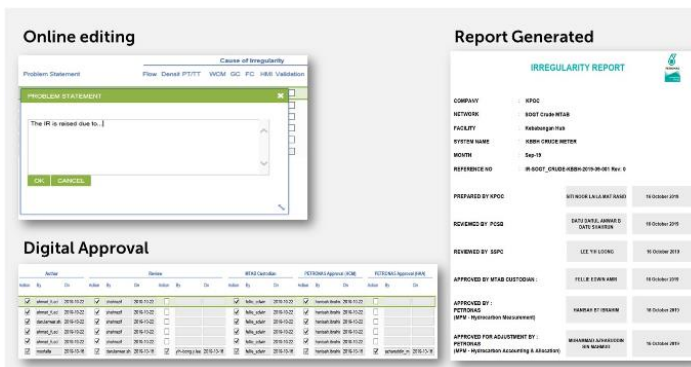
Online editing

Problem Statement

Cause of Irregularity

Flow Densit PT/TT WCM GC FC HMI Validation

PROBLEM STATEMENT

The IR is raised due to...

OK CANCEL

Digital Approval

| Author | | | Review | | | | | | MTAB Custodian | | | PETRONAS Approval (HCM) | | | PETRONAS Approval (HAA) | | |
|---|---|---|---|---|---|---|---|---|---|---|---|---|---|---|---|---|---|
| Action | By | On | Action | By | On | Action | By | On | Action | By | On | Action | By | On | Action | By | On |
| ☑ | ahmad_f.uc | 2018-10-22 | ☑ | shahnaaf | 2018-10-22 | ☐ | | | ☑ | fellx_edwin | 2018-10-22 | ☑ | hamzah ibrahi | 2018-10-22 | ☐ | | |
| ☑ | ahmad_f.uc | 2018-10-22 | ☑ | shahnaaf | 2018-10-22 | ☐ | | | ☑ | fellx_edwin | 2018-10-22 | ☑ | hamzah ibrahi | 2018-10-22 | ☐ | | |
| ☑ | ibnoamean.sh | 2018-10-22 | ☑ | shahnaaf | 2018-10-22 | ☐ | | | ☑ | fellx_edwin | 2018-10-22 | ☑ | hamzah ibrahi | 2018-10-22 | ☐ | | |
| ☑ | ahmad_f.uc | 2018-10-22 | ☑ | shahnaaf | 2018-10-22 | ☐ | | | ☑ | fellx_edwin | 2018-10-22 | ☑ | hamzah ibrahi | 2018-10-22 | ☐ | | |
| ☑ | ahmad_f.uc | 2018-10-22 | ☑ | shahnaaf | 2018-10-22 | ☐ | | | ☑ | fellx_edwin | 2018-10-22 | ☑ | hamzah ibrahi | 2018-10-22 | ☐ | | |
| ☑ | mustafa | 2018-10-16 | ☑ | ibnoamean.sh | 2018-10-16 | ☑ | yh-tong.c.ka | 2018-10-16 | ☑ | fellx_edwin | 2018-10-16 | ☑ | hamzah ibrahi | 2018-10-16 | ☑ | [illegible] | 2018-10-16 |

Report Generated

IRREGULARITY REPORT

PETRONAS

COMPANY : KPOC
NETWORK : SOGT Crude MTAB
FACILITY : Kebabangan Hub
SYSTEM NAME : KBBH CRUDE METER
MONTH : Sep-19
REFERENCE NO : IR-SOGT_CRUDE-KBBH-2019-09-001 Rev. 0

| | | |
|---|---|---|
| PREPARED BY KPOC | SITI NOOR LAILA BINTI RASID | 16 October 2019 |
| REVIEWED BY PCSB | DATU DANIAL AMMAR B DATU SHAHRUN | 16 October 2019 |
| REVIEWED BY SSPC | LEE YII LOONG | 16 October 2019 |
| APPROVED BY MTAB CUSTODIAN : | FELLIX EDWIN AMIR | 16 October 2019 |
| APPROVED BY : PETRONAS (MPM - Hydrocarbon Measurement) | HAMDAN B7 IBRAHIM | 16 October 2019 |
| APPROVED FOR ADJUSTMENT BY : PETRONAS (MPM - Hydrocarbon Accounting & Allocation) | MUHAMMAD AZHARUDDIN BIN MAHMUD | 16 October 2019 |